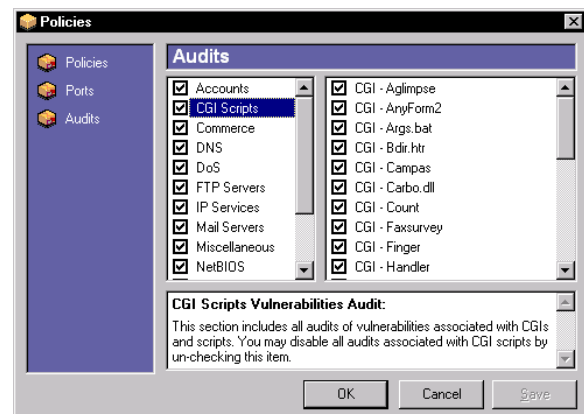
Policies

Policies
Ports
Audits

Audits

Accounts
CGI Scripts
Commerce
DNS
DoS
FTP Servers
IP Services
Mail Servers
Miscellaneous
NetBIOS

CGI - Aglimpse
CGI - AnyForm2
CGI - Args.bat
CGI - Bdir.htr
CGI - Campas
CGI - Carbo.dll
CGI - Count
CGI - Faxsurvey
CGI - Finger
CGI - Handler

CGI Scripts Vulnerabilities Audit:

This section includes all audits of vulnerabilities associated with CGIs and scripts. You may disable all audits associated with CGI scripts by un-checking this item.

OK
Cancel
Save